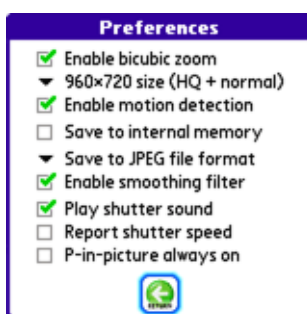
Preferences

Enable bicubic zoom
▼ 960×720 size (HQ + normal)
Enable motion detection
Save to internal memory
▼ Save to JPEG file format
Enable smoothing filter
Play shutter sound
Report shutter speed
P-in-picture always on

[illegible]